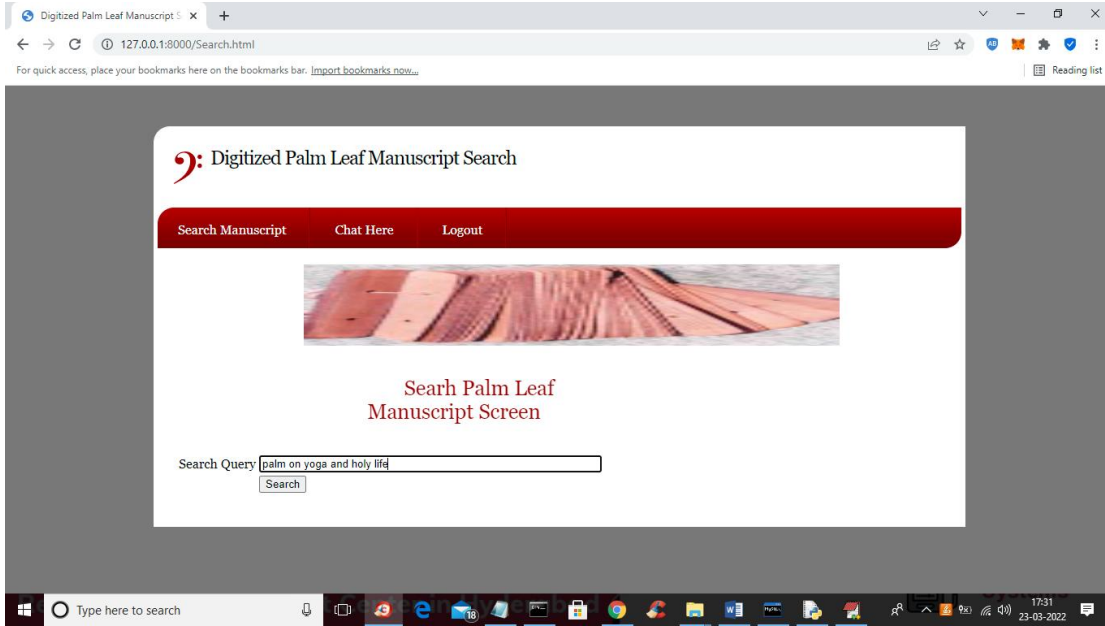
Digitized Palm Leaf Manuscript S ×
+
127.0.0.1:8000/Search.html
For quick access, place your bookmarks here on the bookmarks bar. Import bookmarks now...
Reading list

Digitized Palm Leaf Manuscript Search

Search Manuscript
Chat Here
Logout

Searh Palm Leaf Manuscript Screen

Search Query palm on yoga and holy life
Search

Type here to search
17:31
23-03-2022